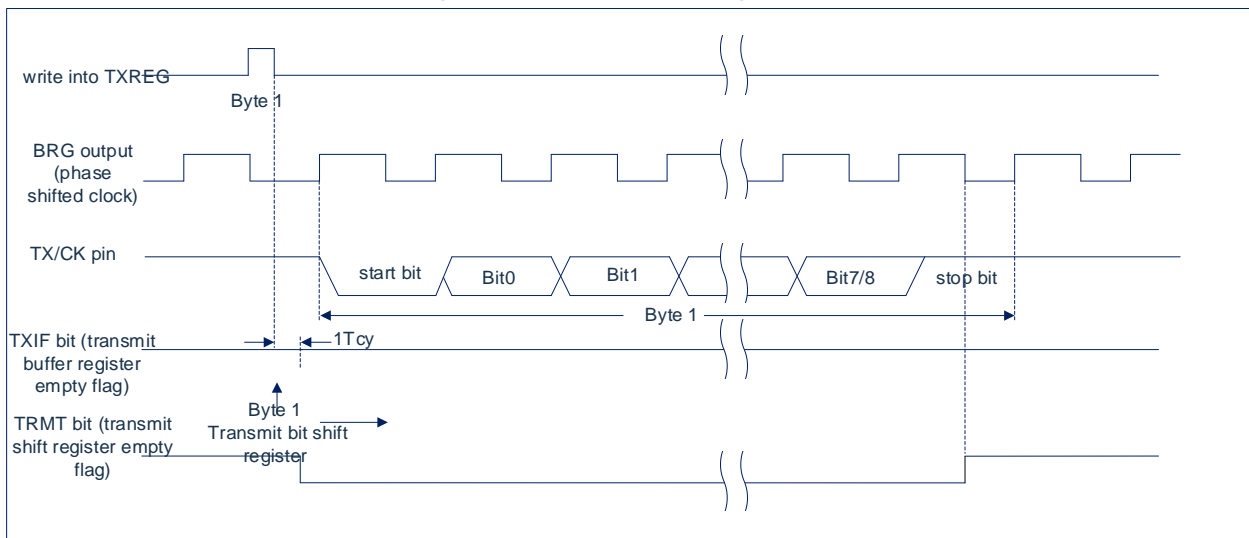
write into TXREG
Byte 1
BRG output (phase shifted clock)
TX/CK pin
start bit
Bit0
Bit1
Bit7/8
stop bit
Byte 1
TXIF bit (transmit buffer register empty flag)
1Tcy
Byte 1
Transmit bit shift register
TRMT bit (transmit shift register empty flag)